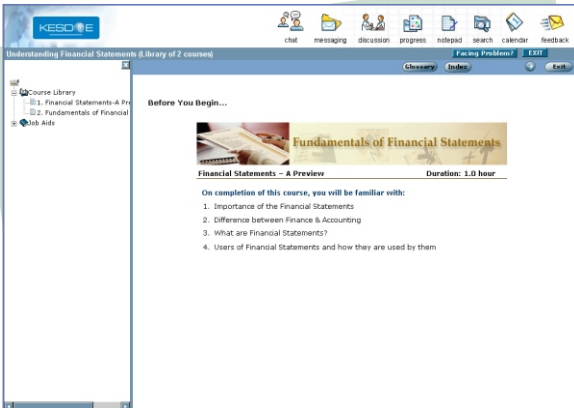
KESDEE

chat messaging discussion progress notepad search calendar feedback

Understanding Financial Statements (Library of 2 courses)

Facing Problem? EXIT

Glossary Index Exit

Course Library
1. Financial Statements-A Pre
2. Fundamentals of Financial
Job Aids

Before You Begin...

Fundamentals of Financial Statements

Financial Statements – A Preview Duration: 1.0 hour

On completion of this course, you will be familiar with:

1. Importance of the Financial Statements
2. Difference between Finance & Accounting
3. What are Financial Statements?
4. Users of Financial Statements and how they are used by them